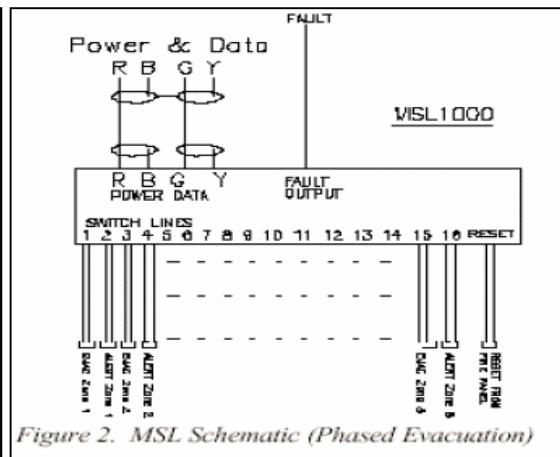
FAULT

Power & Data
R B G Y

VISL1000

R B G Y
POWER DATA

FAULT
OUTPUT

SWITCH LINES
1 2 3 4 5 6 7 8 9 10 11 12 13 14 15 16 RESET

EVAC Zone 1
ALERT Zone 1
EVAC Zone 2
ALERT Zone 2
EVAC Zone 8
ALERT Zone 8
RESET FROM FIRE PANEL

Figure 2. MSL Schematic (Phased Evacuation)